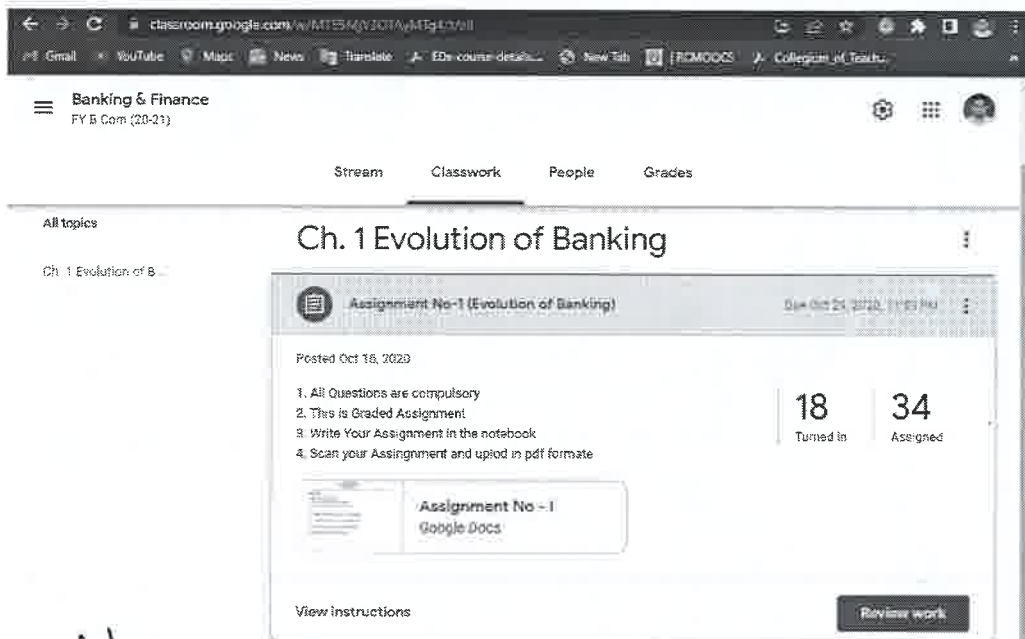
classroom.google.com/w/MTE5M/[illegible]/all

Gmail YouTube Maps News Translate EDx course details... New Tab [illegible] Collegium of Teach...

Banking & Finance
FY B Com (20-21)

Stream Classwork People Grades

All topics

Ch. 1 Evolution of B...

Ch. 1 Evolution of Banking

Assignment No-1 (Evolution of Banking)

Due Oct 24, 2020, 11:59 PM

Posted Oct 16, 2020

1. All Questions are compulsory
2. This is Graded Assignment
3. Write Your Assignment in the notebook
4. Scan your Assingnment and uplod in pdf formate

18
Turned in

34
Assigned

Assignment No - I
Google Docs

View instructions

Review work